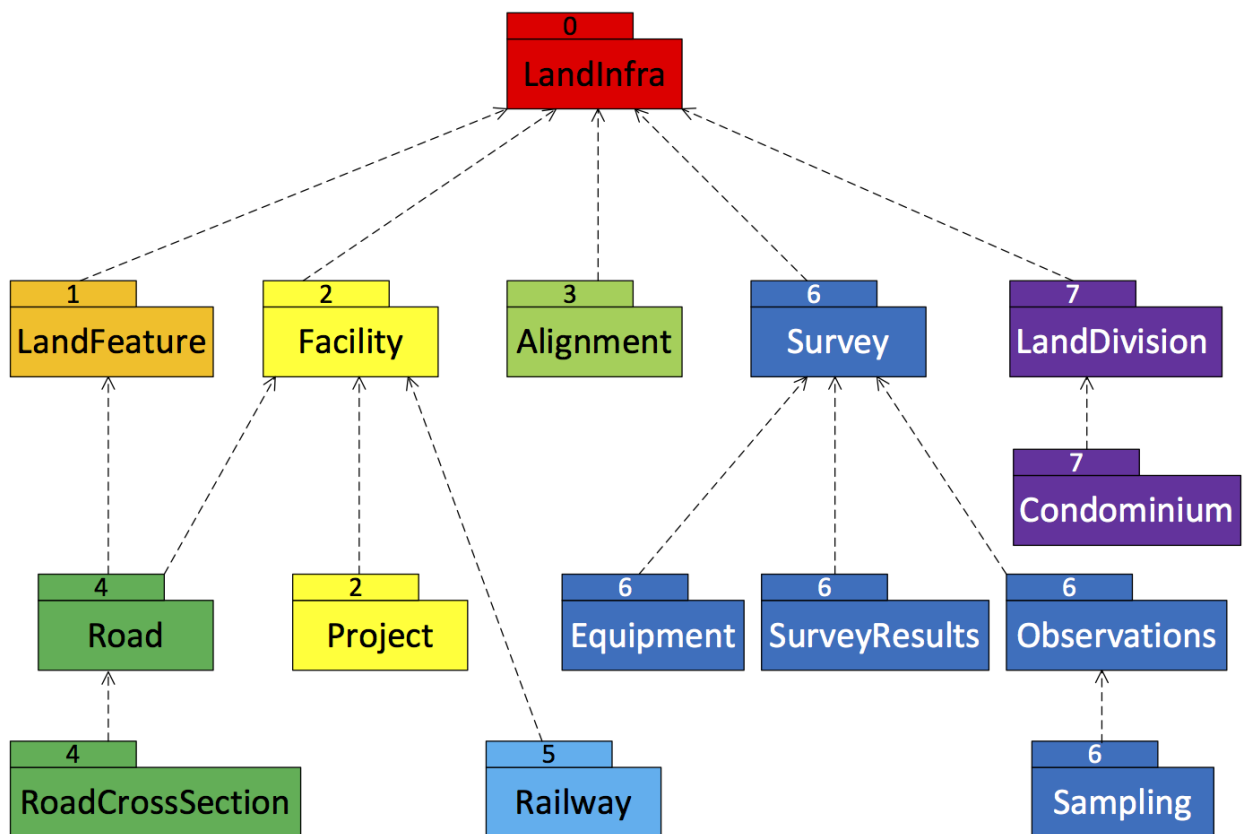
0
LandInfra

1
LandFeature

2
Facility

3
Alignment

6
Survey

7
LandDivision

7
Condominium

4
Road

2
Project

6
Equipment

6
SurveyResults

6
Observations

4
RoadCrossSection

5
Railway

6
Sampling